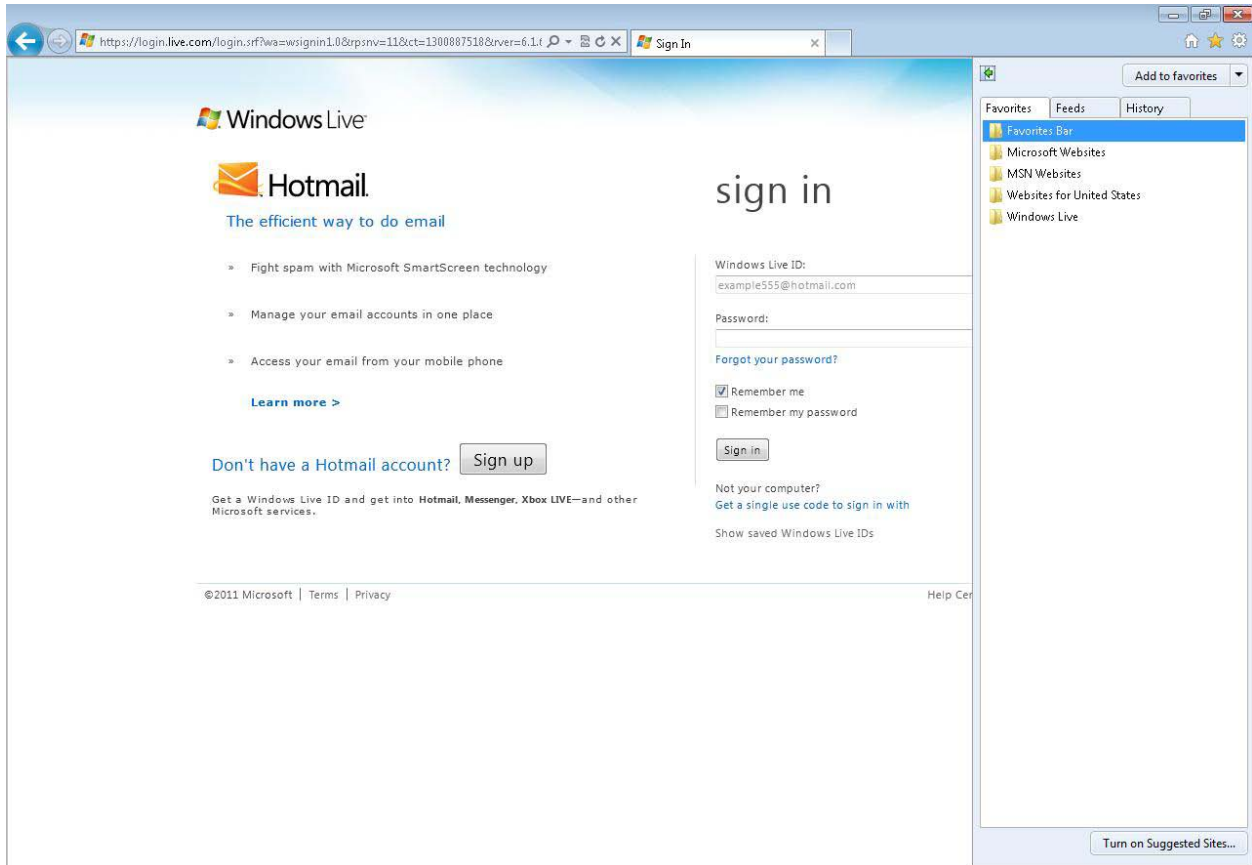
https://login.live.com/login.srf?wa=wsignin1.0&rpsnv=11&ct=1300887518&rver=6.1.(

Sign In

Add to favorites

Favorites | Feeds | History

Favorites Bar
Microsoft Websites
MSN Websites
Websites for United States
Windows Live

Windows Live

Hotmail

The efficient way to do email

» Fight spam with Microsoft SmartScreen technology

» Manage your email accounts in one place

» Access your email from your mobile phone

Learn more >

Don't have a Hotmail account? Sign up

Get a Windows Live ID and get into Hotmail, Messenger, Xbox LIVE—and other Microsoft services.

sign in

Windows Live ID:

example555@hotmail.com

Password:

Forgot your password?

Remember me

Remember my password

Sign in

Not your computer?

Get a single use code to sign in with

Show saved Windows Live IDs

©2011 Microsoft | Terms | Privacy

Help Cer

Turn on Suggested Sites...